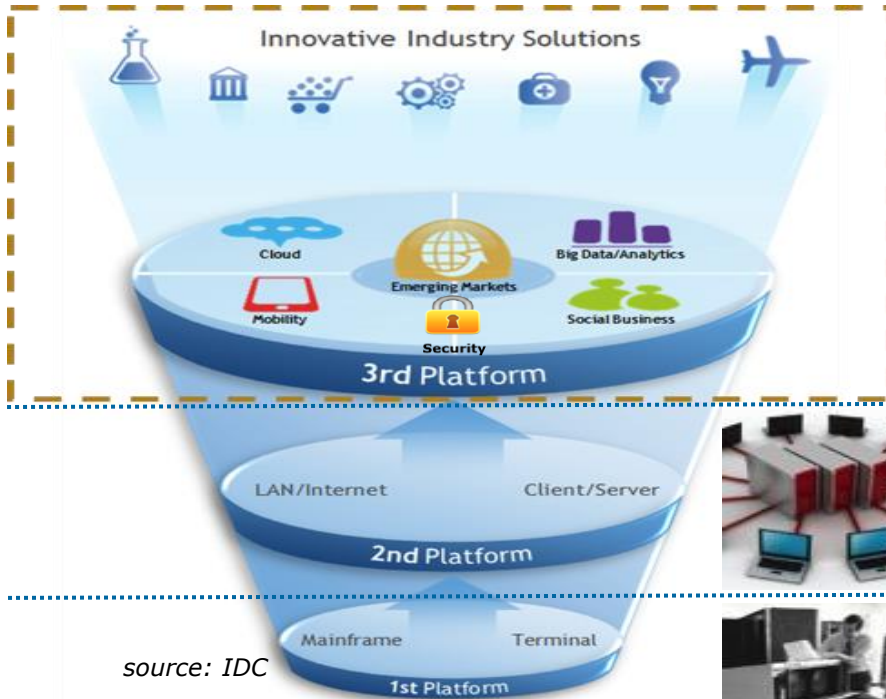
Innovative Industry Solutions

Cloud

Emerging Markets

Big Data/Analytics

Mobility

Security

Social Business

3rd Platform

LAN/Internet

Client/Server

2nd Platform

Mainframe

Terminal

source: IDC

1st Platform